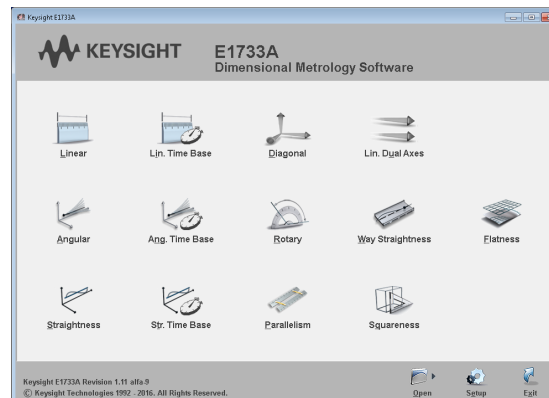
Keysight E1733A

KEYSIGHT E1733A
Dimensional Metrology Software

Linear
Lin. Time Base
Diagonal
Lin. Dual Axes

Angular
Ang. Time Base
Rotary
Way Straightness
Flatness

Straightness
Str. Time Base
Parallelism
Squareness

Keysight E1733A Revision 1.11 alfa-9
© Keysight Technologies 1992 - 2016. All Rights Reserved.

Open
Setup
Exit